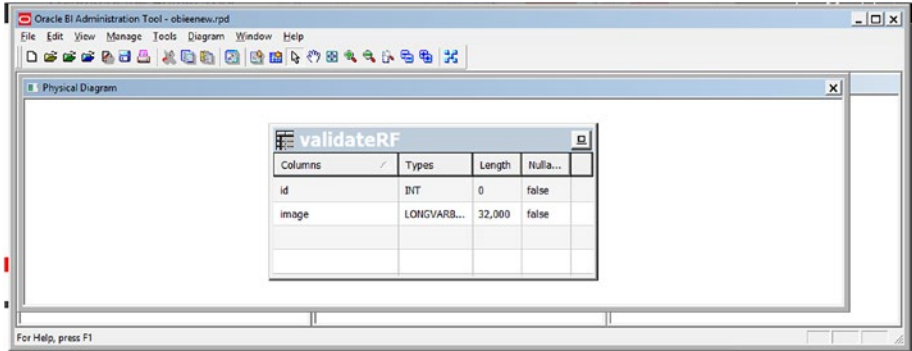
Oracle BI Administration Tool - obieenew.rpd

File Edit View Manage Tools Diagram Window Help

Physical Diagram

validateRF

| Columns | Types | Length | Nulla... |
|---|---|---|---|
| id | INT | 0 | false |
| image | LONGVARB... | 32,000 | false |
| | | | |
| | | | |

For Help, press F1